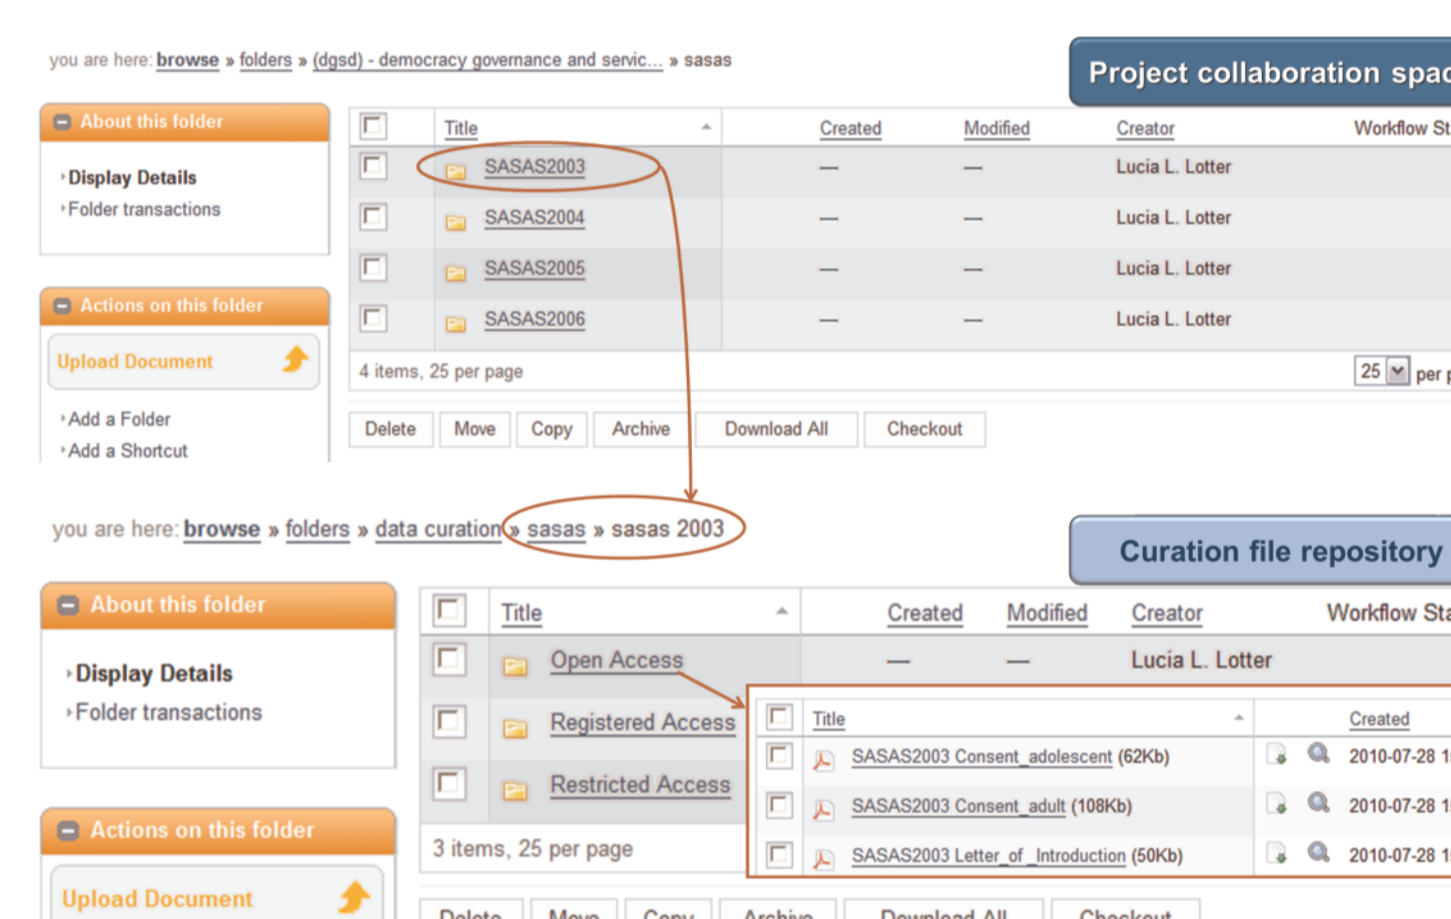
you are here: browse » folders » (dgsd) - democracy governance and servic... » sasas

Project collaboration spac

About this folder

Display Details
Folder transactions

Actions on this folder

Upload Document

Add a Folder
Add a Shortcut

| | Title | Created | Modified | Creator | Workflow St |
|---|---|---|---|---|---|
| | SASAS2003 | — | — | Lucia L. Lotter | |
| | SASAS2004 | — | — | Lucia L. Lotter | |
| | SASAS2005 | — | — | Lucia L. Lotter | |
| | SASAS2006 | — | — | Lucia L. Lotter | |

4 items, 25 per page

25 per p

Delete Move Copy Archive Download All Checkout

you are here: browse » folders » data curation » sasas » sasas 2003

Curation file repository

About this folder

Display Details
Folder transactions

Actions on this folder

Upload Document

| | Title | Created | Modified | Creator | Workflow Sta |
|---|---|---|---|---|---|
| | Open Access | — | — | Lucia L. Lotter | |
| | Registered Access | | | | |
| | Restricted Access | | | | |

3 items, 25 per page

| | Title | Created |
|---|---|---|
| | SASAS2003 Consent_adolescent (62Kb) | 2010-07-28 1 |
| | SASAS2003 Consent_adult (108Kb) | 2010-07-28 1 |
| | SASAS2003 Letter_of_Introduction (50Kb) | 2010-07-28 1 |

Delete Move Copy Archive Download All Checkout